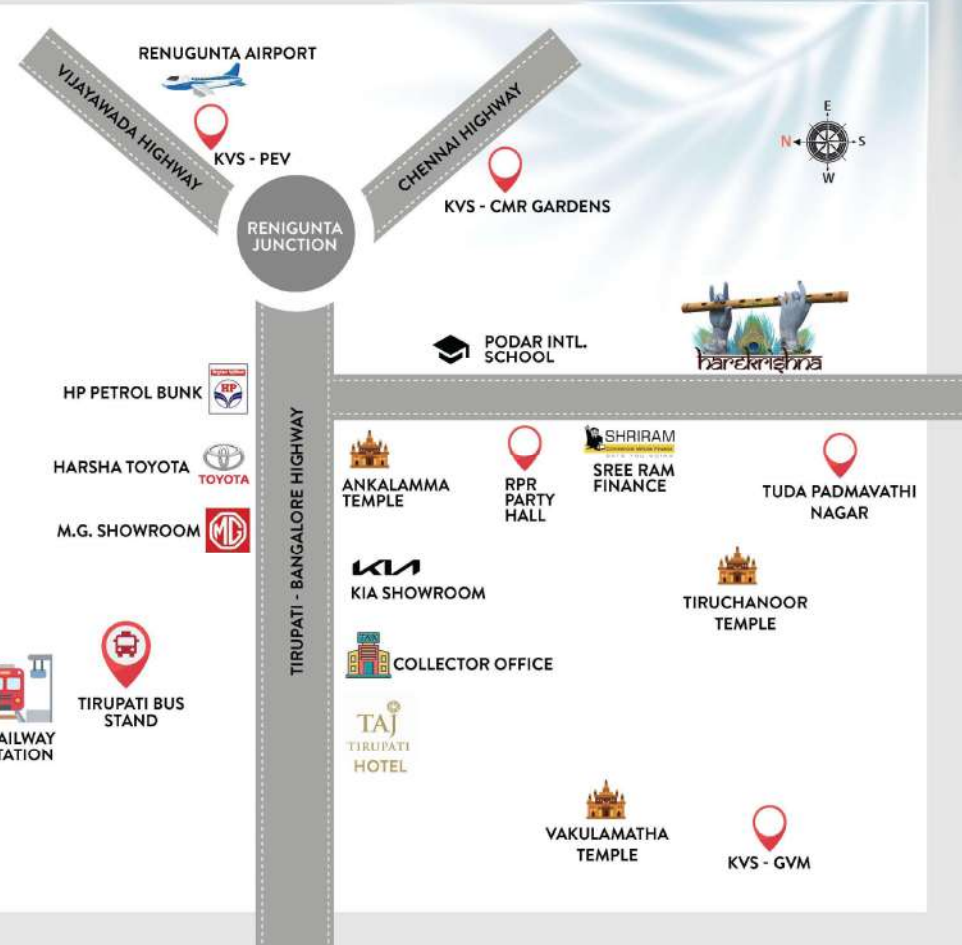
RENUGUNTA AIRPORT

VIJAYAWADA HIGHWAY

KVS - PEV

CHENNAI HIGHWAY

KVS - CMR GARDENS

E
N
S
W

RENIGUNTA JUNCTION

PODAR INTL. SCHOOL

harekrishna

HP PETROL BUNK

HP

HARSHA TOYOTA

TOYOTA

M.G. SHOWROOM

TIRUPATI - BANGALORE HIGHWAY

ANKALAMMA TEMPLE

RPR PARTY HALL

SHRIRAM

SREE RAM FINANCE

TUDA PADMAVATHI NAGAR

KIA SHOWROOM

TIRUCHANOOR TEMPLE

COLLECTOR OFFICE

TIRUPATI BUS STAND

AILWAY
TATION

TAJ
TIRUPATI
HOTEL

VAKULAMATHA TEMPLE

KVS - GVM